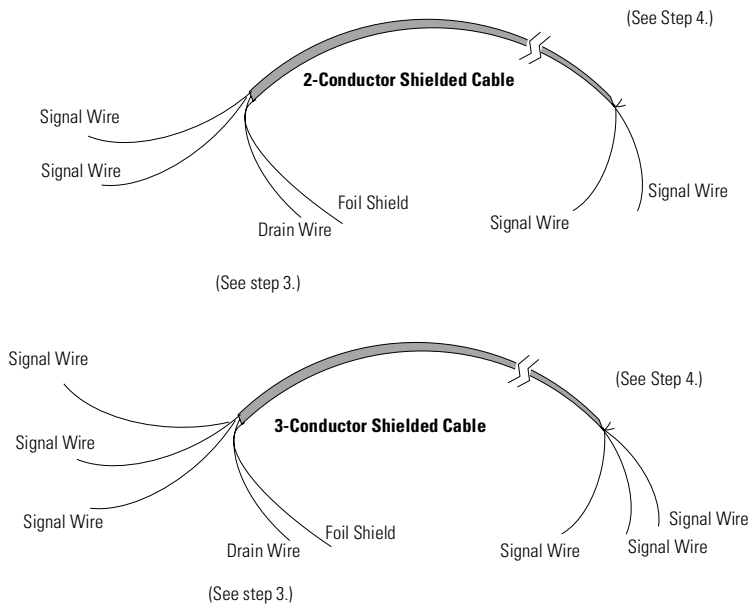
(See Step 4.)

2-Conductor Shielded Cable

Signal Wire

Signal Wire

Foil Shield

Drain Wire

Signal Wire

Signal Wire

(See step 3.)

Signal Wire

(See Step 4.)

3-Conductor Shielded Cable

Signal Wire

Signal Wire

Foil Shield

Drain Wire

Signal Wire

Signal Wire

Signal Wire

(See step 3.)